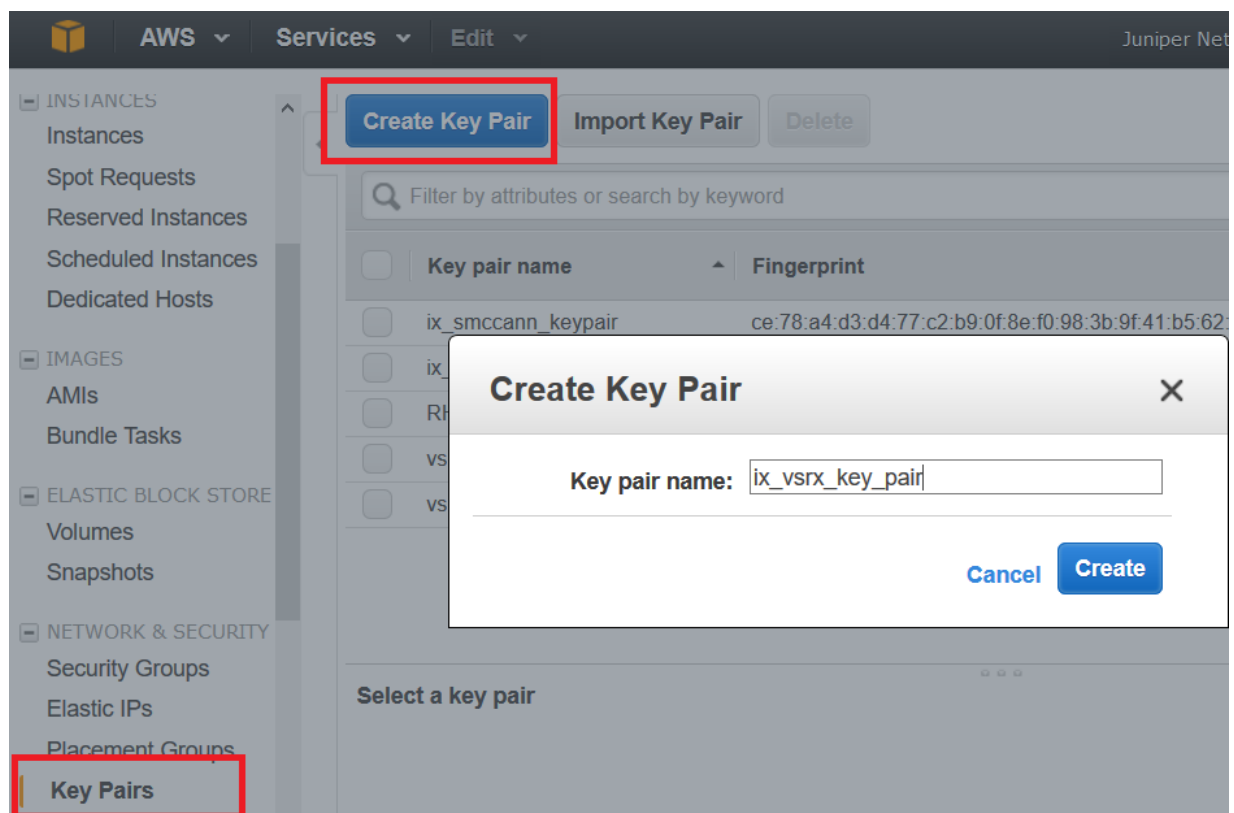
AWS Services Edit Juniper Net

INSTANCES
Instances
Spot Requests
Reserved Instances
Scheduled Instances
Dedicated Hosts

IMAGES
AMIs
Bundle Tasks

ELASTIC BLOCK STORE
Volumes
Snapshots

NETWORK & SECURITY
Security Groups
Elastic IPs
Placement Groups
Key Pairs

Create Key Pair Import Key Pair Delete

Filter by attributes or search by keyword

| | Key pair name | Fingerprint |
|---|---|---|
| | ix_smccann_keypair | ce:78:a4:d3:d4:77:c2:b9:0f:8e:f0:98:3b:9f:41:b5:62: |
| | ix_ | |
| | RH | |
| | vs | |
| | vs | |

Create Key Pair ×

Key pair name: ix_vsrx_key_pair

Cancel Create

Select a key pair